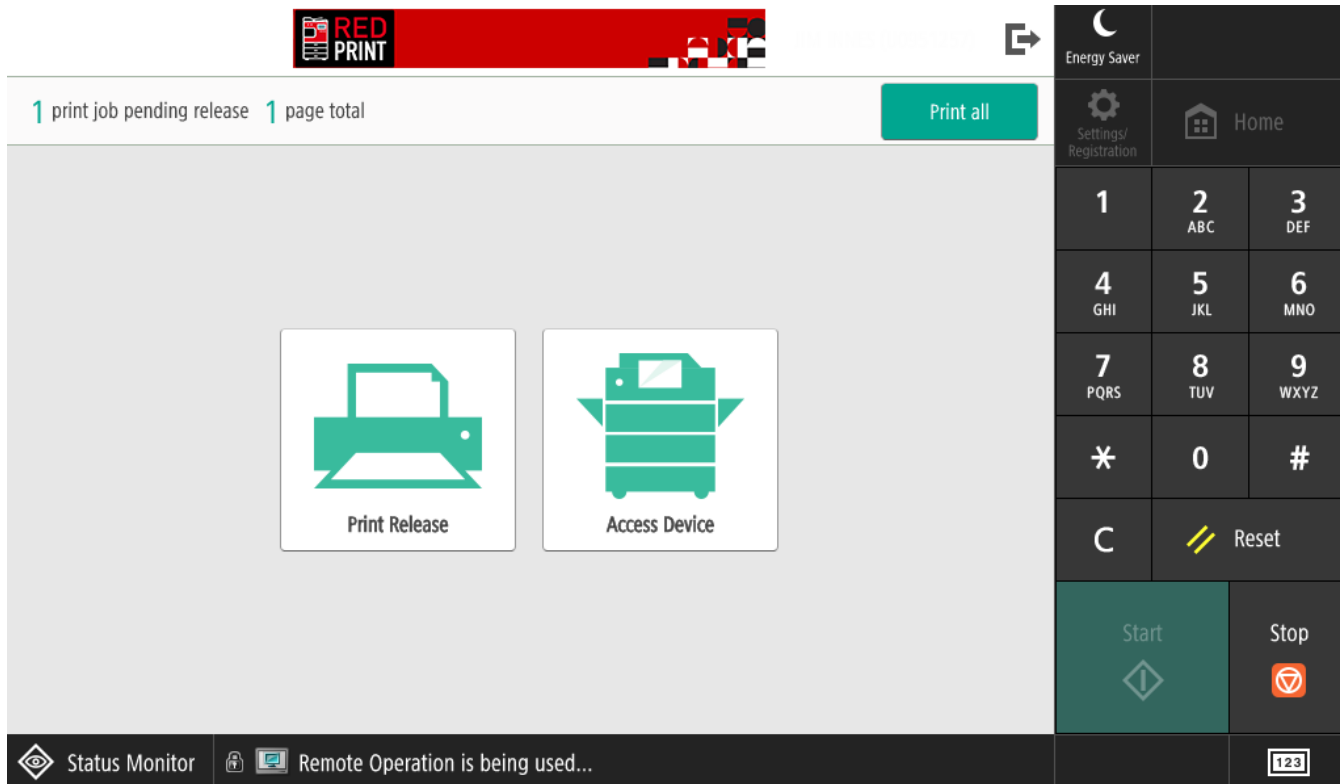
RED PRINT

Energy Saver

1 print job pending release 1 page total

Print all

Settings/ Registration

Home

1

2 ABC

3 DEF

4 GHI

5 JKL

6 MNO

7 PQRS

8 TUV

9 WXYZ

*

0

#

C

Reset

Print Release

Access Device

Start

Stop

Status Monitor

Remote Operation is being used...

123